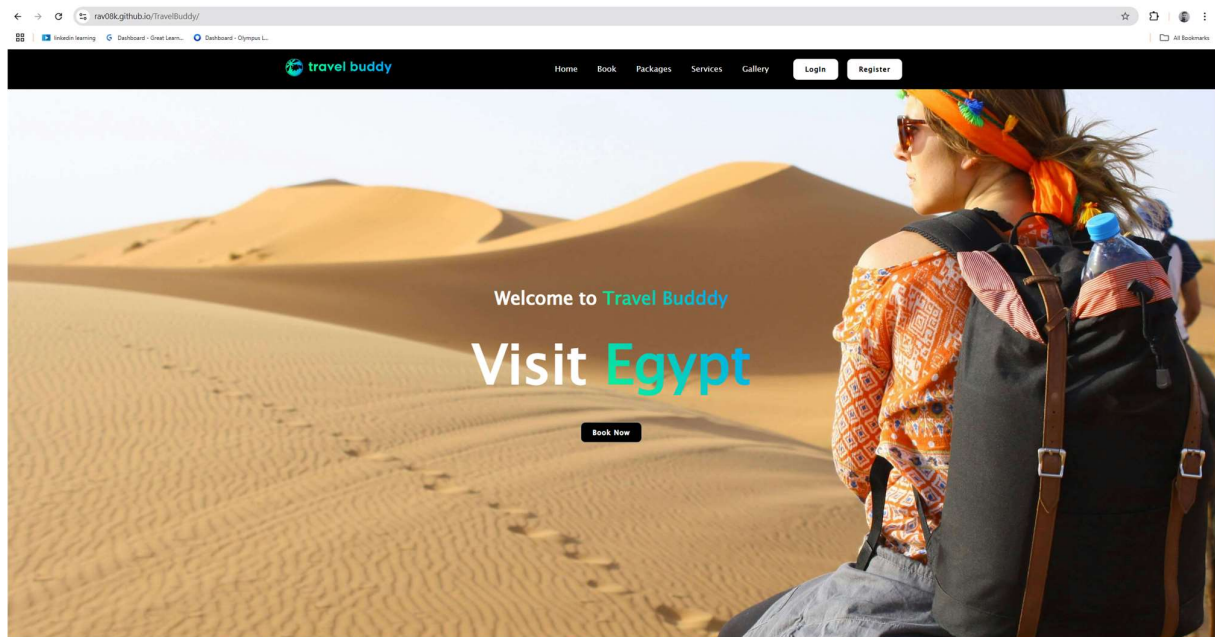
rav08k.github.io/TravelBuddy/

linkedin learning   Dashboard - Great Learn...   Dashboard - Olympus L...   All Bookmarks

travel buddy

Home   Book   Packages   Services   Gallery   Login   Register

Welcome to Travel Budddy

Visit Egypt

Book Now